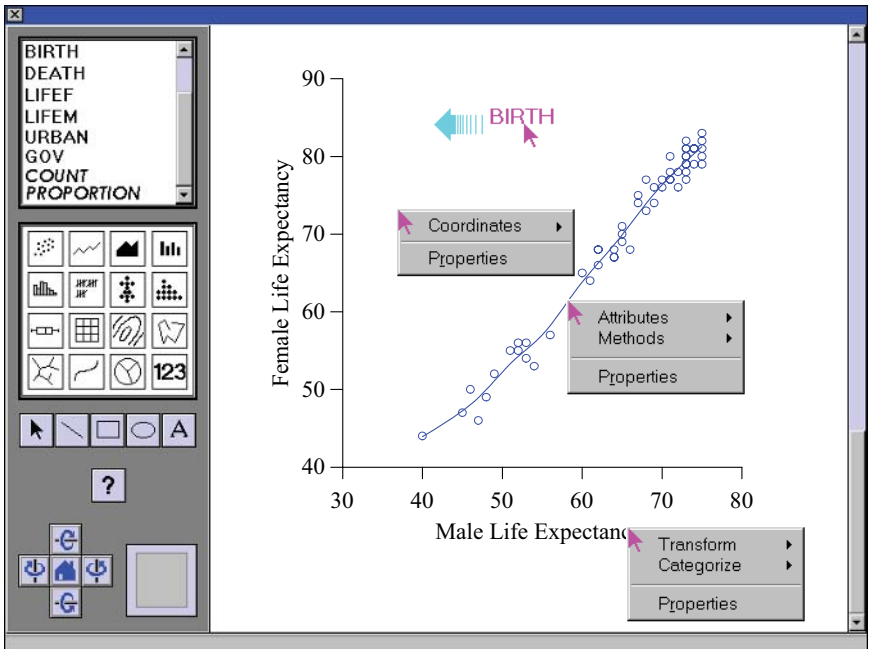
BIRTH
DEATH
LIFEF
LIFEM
URBAN
GOV
COUNT
PROPORTION

123

?

BIRTH

90
80
70
60
50
40

Female Life Expectancy

30 40 50 60 70 80

Male Life Expectanc

Coordinates
Properties

Attributes
Methods
Properties

Transform
Categorize
Properties